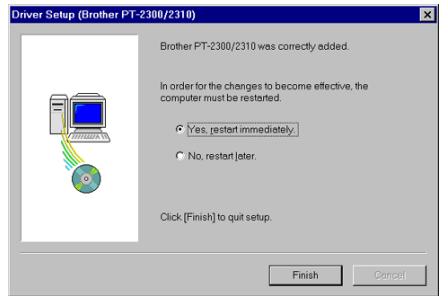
Driver Setup (Brother PT-2300/2310)

Brother PT-2300/2310 was correctly added.

In order for the changes to become effective, the computer must be restarted.

Yes, restart immediately.

No, restart later.

Click [Finish] to quit setup.

Finish

Cancel